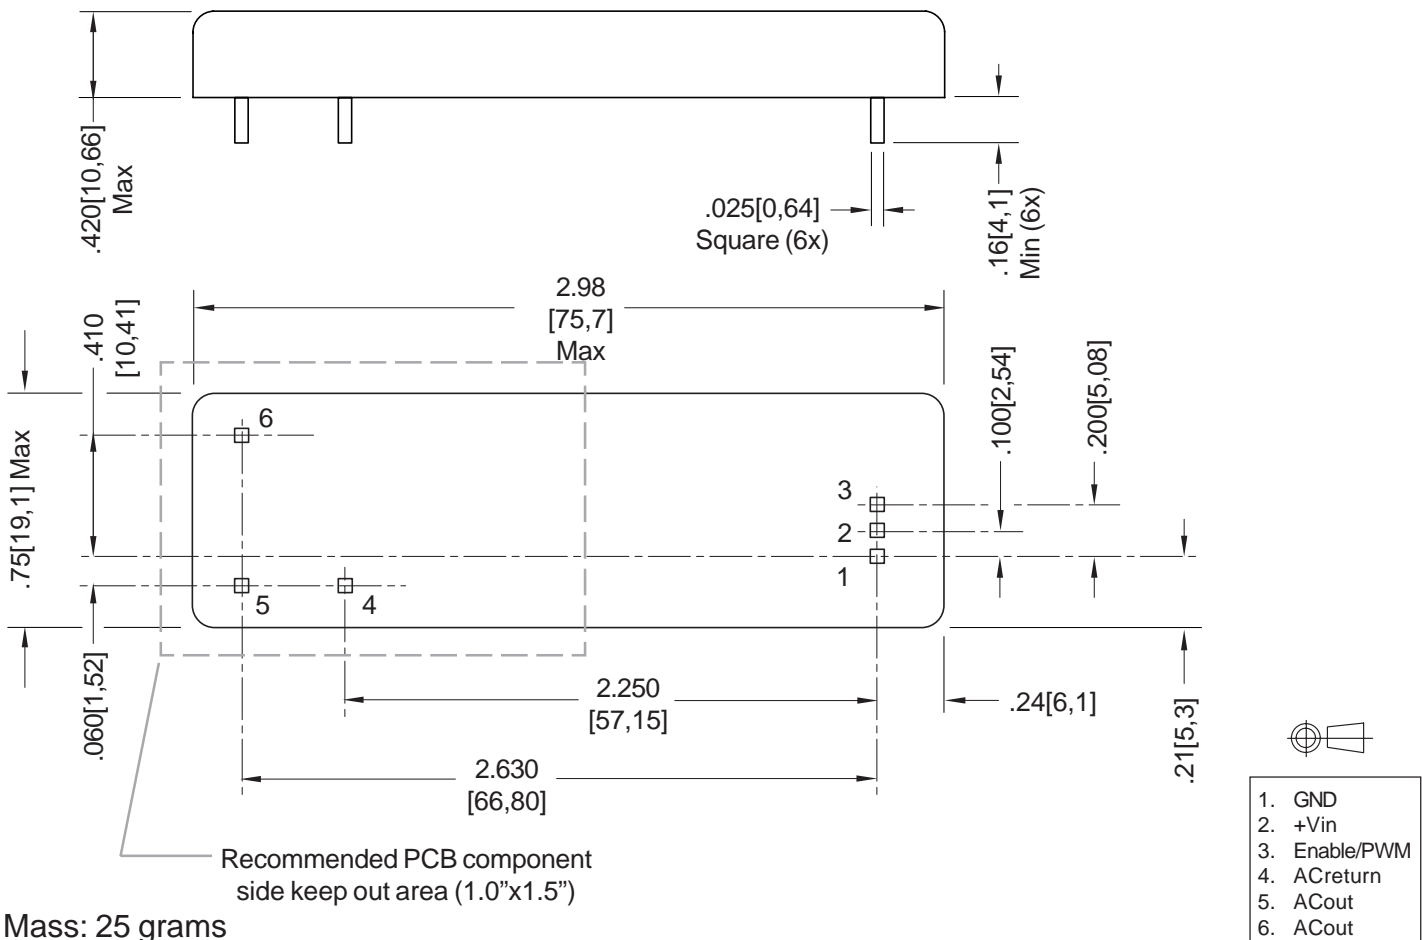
.420[10,66] Max

.025[0,64] Square (6x)

.16[4,1] Min (6x)

2.98 [75,7] Max

.410 [10,41]

.75[19,1] Max

6

3

2

1

5

4

.100[2,54]

.200[5,08]

.060[1,52]

2.250 [57,15]

.24[6,1]

.21[5,3]

2.630 [66,80]

Recommended PCB component side keep out area (1.0"x1.5")

Mass: 25 grams

1. GND
2. +Vin
3. Enable/PWM
4. ACreturn
5. ACout
6. ACout